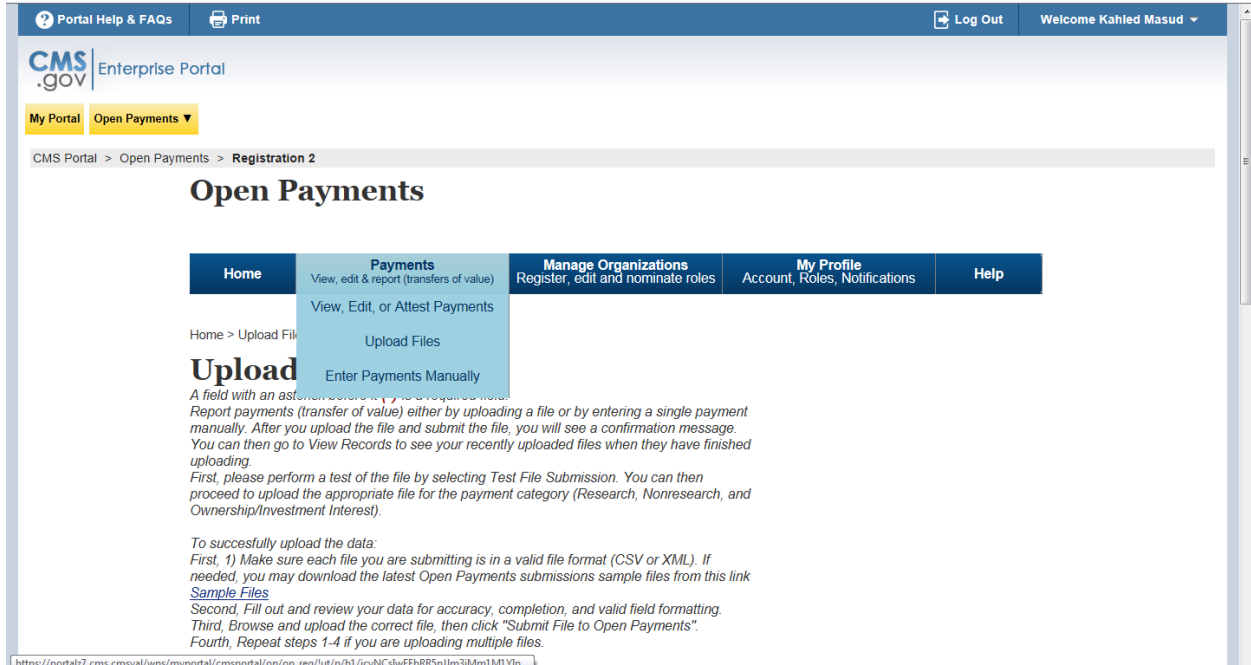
Portal Help & FAQs
Print
Log Out
Welcome Kahled Masud

CMS .gov Enterprise Portal

My Portal
Open Payments ▼

CMS Portal > Open Payments > Registration 2

Open Payments

Home
Payments View, edit & report (transfers of value)
Manage Organizations Register, edit and nominate roles
My Profile Account, Roles, Notifications
Help

View, Edit, or Attest Payments
Upload Files
Enter Payments Manually

Home > Upload Fil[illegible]

Upload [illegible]

A field with an ast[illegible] is a required field.
Report payments (transfer of value) either by uploading a file or by entering a single payment manually. After you upload the file and submit the file, you will see a confirmation message. You can then go to View Records to see your recently uploaded files when they have finished uploading.
First, please perform a test of the file by selecting Test File Submission. You can then proceed to upload the appropriate file for the payment category (Research, Nonresearch, and Ownership/Investment Interest).

To succesfully upload the data:
First, 1) Make sure each file you are submitting is in a valid file format (CSV or XML). If needed, you may download the latest Open Payments submissions sample files from this link Sample Files
Second, Fill out and review your data for accuracy, completion, and valid field formatting.
Third, Browse and upload the correct file, then click "Submit File to Open Payments".
Fourth, Repeat steps 1-4 if you are uploading multiple files.

https://portalz7.cms.cmsval/wps/myportal/cmsportal/op/op_reg/!ut/p/b1/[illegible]